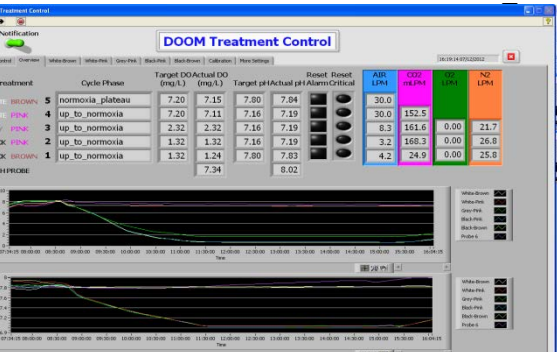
Treatment Control

Notification

ontrol | Overview | White-Brown | White-Pink | Grey-Pink | Black-Pink | Black-Brown | Calibration | More Settings

DOOM Treatment Control

16:19:14 07/12/2012

| reatment | | Cycle Phase | Target DO (mg/L) | Actual DO (mg/L) | Target pH | Actual pH | Reset Alarm | Reset Critical | AIR LPM | CO2 mLPM | O2 LPM | N2 LPM |
|---|---|---|---|---|---|---|---|---|---|---|---|
| BROWN | 5 | normoxia_plateau | 7.20 | 7.15 | 7.80 | 7.84 | | | 30.0 | | | |
| PINK | 4 | up_to_normoxia | 7.20 | 7.11 | 7.16 | 7.19 | | | 30.0 | 152.5 | | |
| PINK | 3 | up_to_normoxia | 2.32 | 2.32 | 7.16 | 7.19 | | | 8.3 | 161.6 | 0.00 | 21.7 |
| K PINK | 2 | up_to_normoxia | 1.32 | 1.32 | 7.16 | 7.19 | | | 3.2 | 168.3 | 0.00 | 26.8 |
| K BROWN | 1 | up_to_normoxia | 1.32 | 1.24 | 7.80 | 7.83 | | | 4.2 | 24.9 | 0.00 | 25.8 |
| H PROBE | | | | 7.34 | | 8.02 | | | | | | |

White-Brown
White-Pink
Grey-Pink
Black-Pink
Black-Brown
Probe 6

07:34:15 08:00:00 09:00:00 10:00:00 11:00:00 12:00:00 13:00:00 14:00:00 15:00:00 16:04:15
Time

White-Brown
White-Pink
Grey-Pink
Black-Pink
Black-Brown
Probe 6

07:34:15 08:00:00 09:00:00 10:00:00 11:00:00 12:00:00 13:00:00 14:00:00 15:00:00 16:04:15
Time